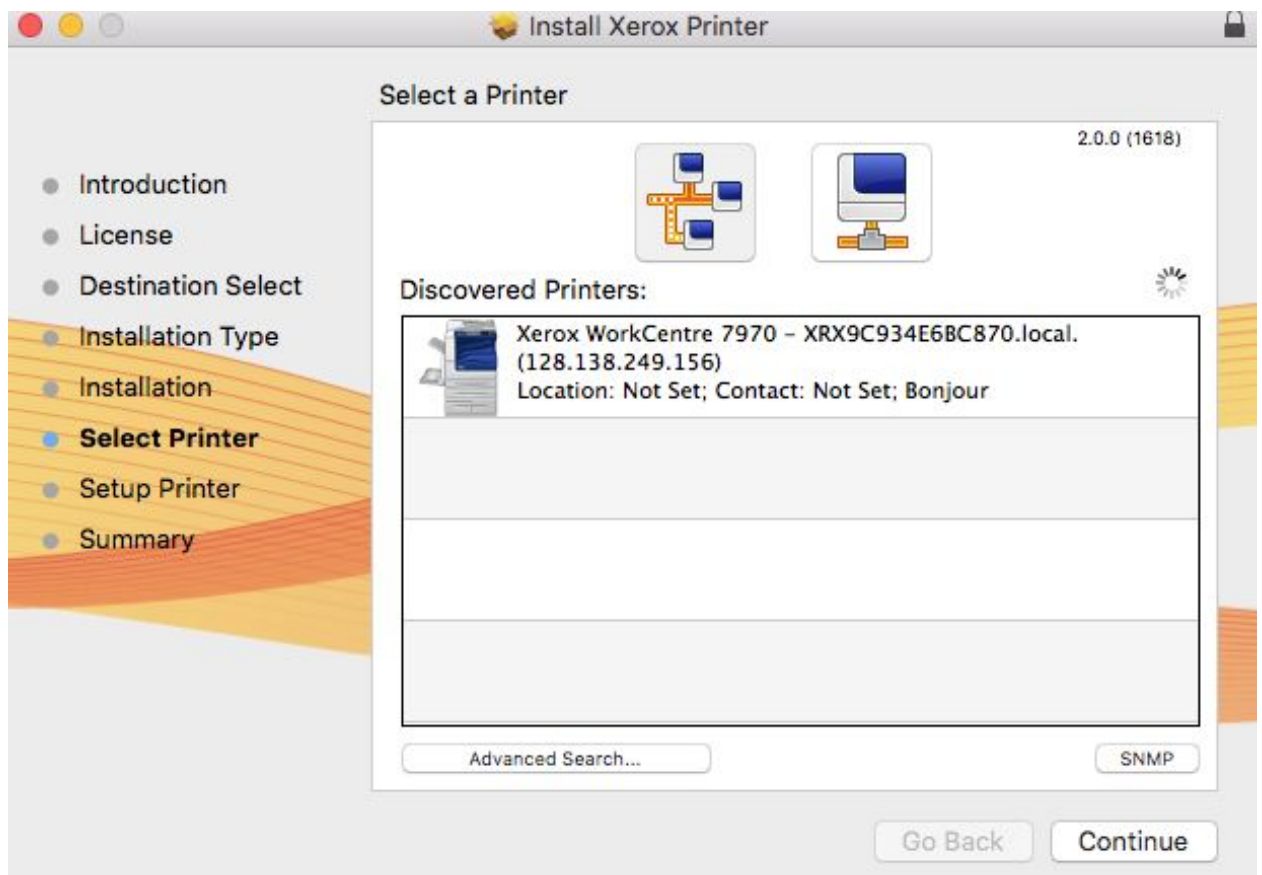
Install Xerox Printer

Select a Printer

2.0.0 (1618)

Introduction
License
Destination Select
Installation Type
Installation
Select Printer
Setup Printer
Summary

Discovered Printers:

Xerox WorkCentre 7970 - XRX9C934E6BC870.local.
(128.138.249.156)
Location: Not Set; Contact: Not Set; Bonjour

Advanced Search...

SNMP

Go Back

Continue